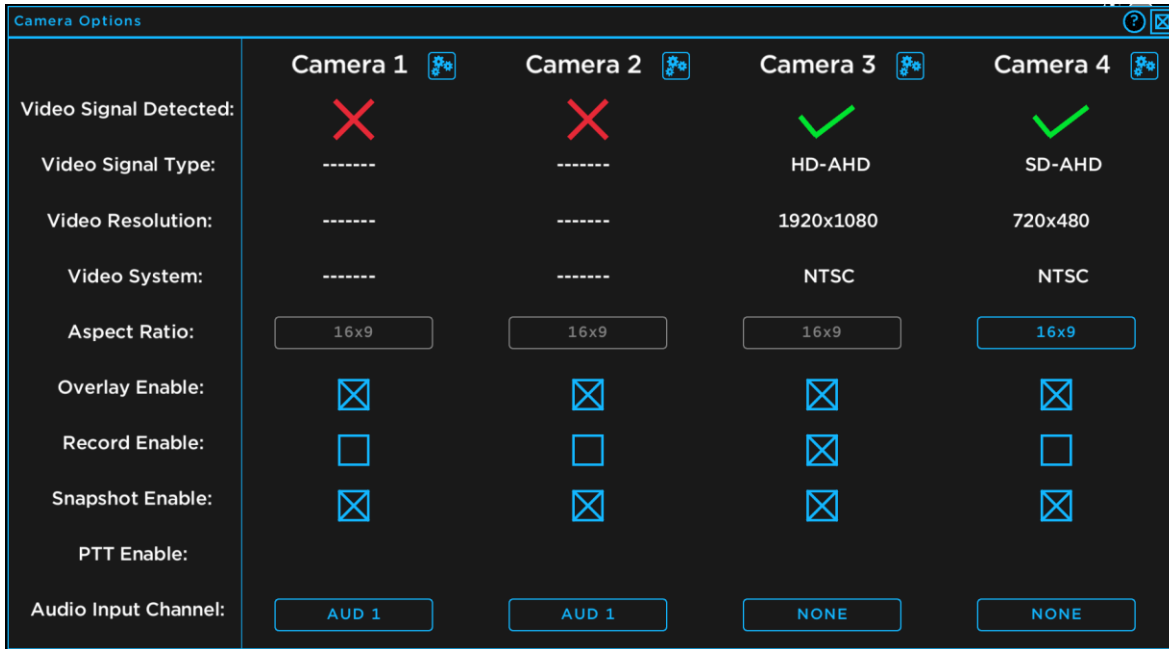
Camera Options

| | Camera 1 | Camera 2 | Camera 3 | Camera 4 |
|---|---|---|---|---|
| Video Signal Detected: | ✗ | ✗ | ✓ | ✓ |
| Video Signal Type: | ------- | ------- | HD-AHD | SD-AHD |
| Video Resolution: | ------- | ------- | 1920x1080 | 720x480 |
| Video System: | ------- | ------- | NTSC | NTSC |
| Aspect Ratio: | 16x9 | 16x9 | 16x9 | 16x9 |
| Overlay Enable: | ☒ | ☒ | ☒ | ☒ |
| Record Enable: | ☐ | ☐ | ☒ | ☐ |
| Snapshot Enable: | ☒ | ☒ | ☒ | ☒ |
| PTT Enable: | | | | |
| Audio Input Channel: | AUD 1 | AUD 1 | NONE | NONE |